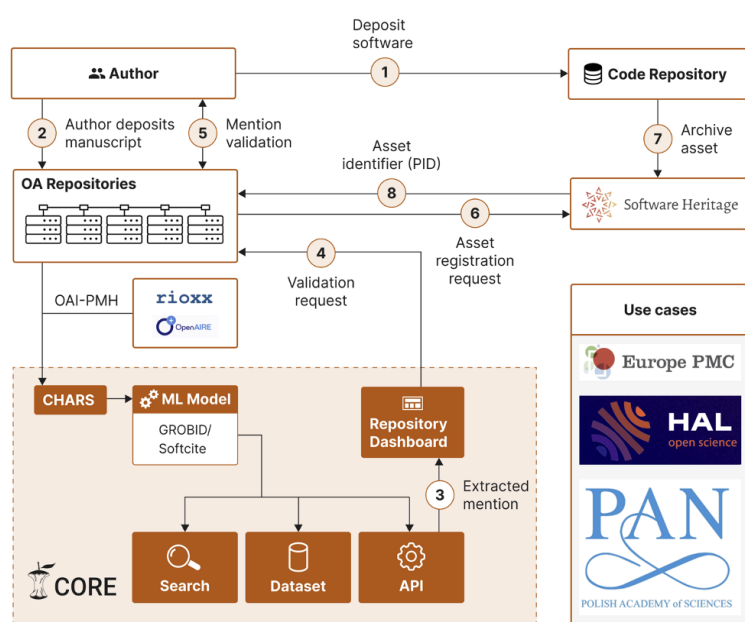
Deposit software

1

Author

Code Repository

2 Author deposits manuscript

5 Mention validation

7 Archive asset

Asset identifier (PID)

8

OA Repositories

Software Heritage

6

Asset registration request

4

Validation request

OAI-PMH

rioxx

OpenAIRE

Use cases

Europe PMC

HAL open science

CHARS

ML Model

GROBID/ Softcite

Repository Dashboard

3 Extracted mention

PAN

POLISH ACADEMY of SCIENCES

CORE

Search

Dataset

API